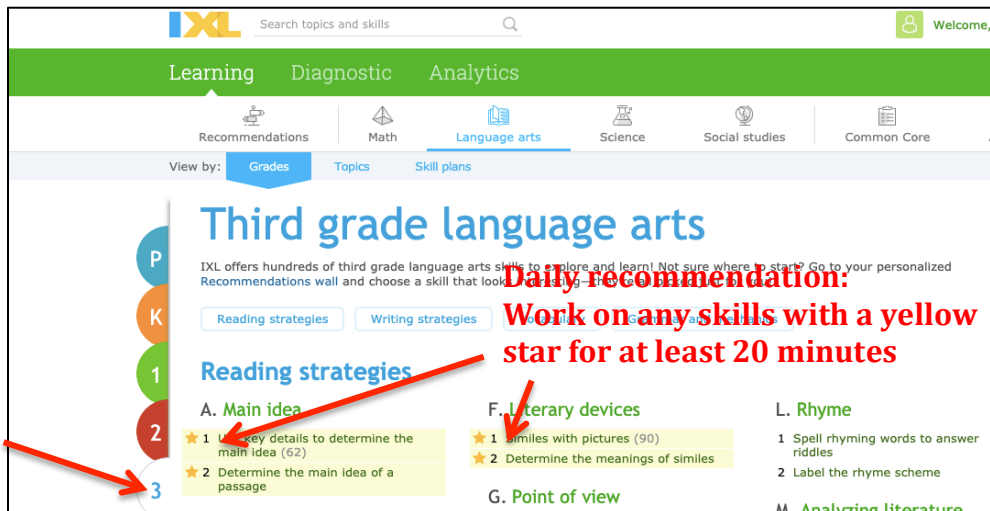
IXL

Search topics and skills

Welcome,

Learning Diagnostic Analytics

Recommendations Math Language arts Science Social studies Common Core

View by: Grades Topics Skill plans

P
K
1
2
3

Third grade language arts

IXL offers hundreds of third grade language arts skills to explore and learn! Not sure where to start? Go to your personalized Recommendations wall and choose a skill that look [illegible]

Reading strategies Writing strategies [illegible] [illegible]

Daily recommendation:
Work on any skills with a yellow star for at least 20 minutes

Reading strategies

A. Main idea
1 U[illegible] key details to determine the main idea (62)
2 Determine the main idea of a passage

F. Literary devices
1 Similes with pictures (90)
2 Determine the meanings of similes

G. Point of view

L. Rhyme
1 Spell rhyming words to answer riddles
2 Label the rhyme scheme

M. Analyzing literature